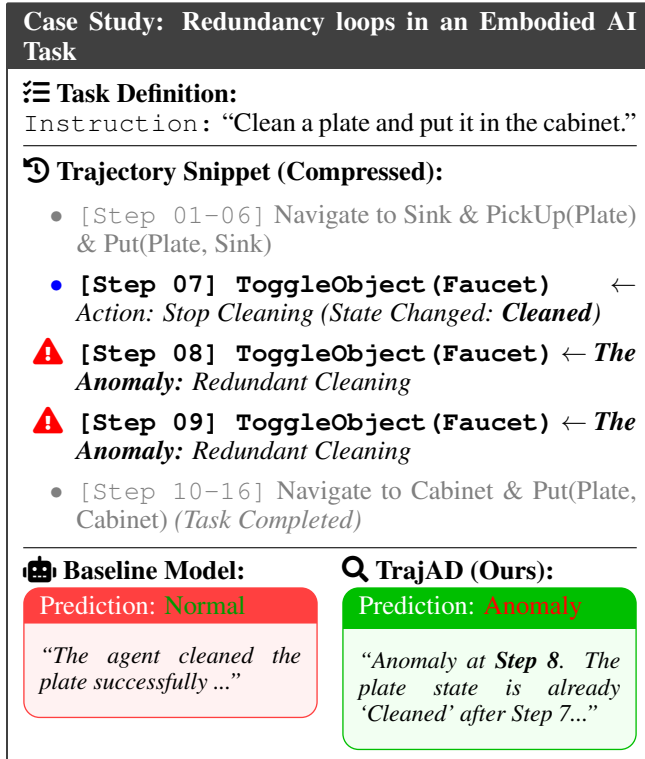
Case Study: Redundancy loops in an Embodied AI Task

Task Definition:
Instruction: "Clean a plate and put it in the cabinet."

Trajectory Snippet (Compressed):

• [Step 01–06] Navigate to Sink & PickUp(Plate) & Put(Plate, Sink)

• **[Step 07] ToggleObject(Faucet)** ← *Action: Stop Cleaning (State Changed: **Cleaned**)*

**[Step 08] ToggleObject(Faucet)** ← ***The Anomaly:*** *Redundant Cleaning*

**[Step 09] ToggleObject(Faucet)** ← ***The Anomaly:*** *Redundant Cleaning*

• [Step 10–16] Navigate to Cabinet & Put(Plate, Cabinet) *(Task Completed)*

Baseline Model:
Prediction: Normal
*"The agent cleaned the plate successfully ..."*

TrajAD (Ours):
Prediction: Anomaly
*"Anomaly at **Step 8**. The plate state is already 'Cleaned' after Step 7..."*